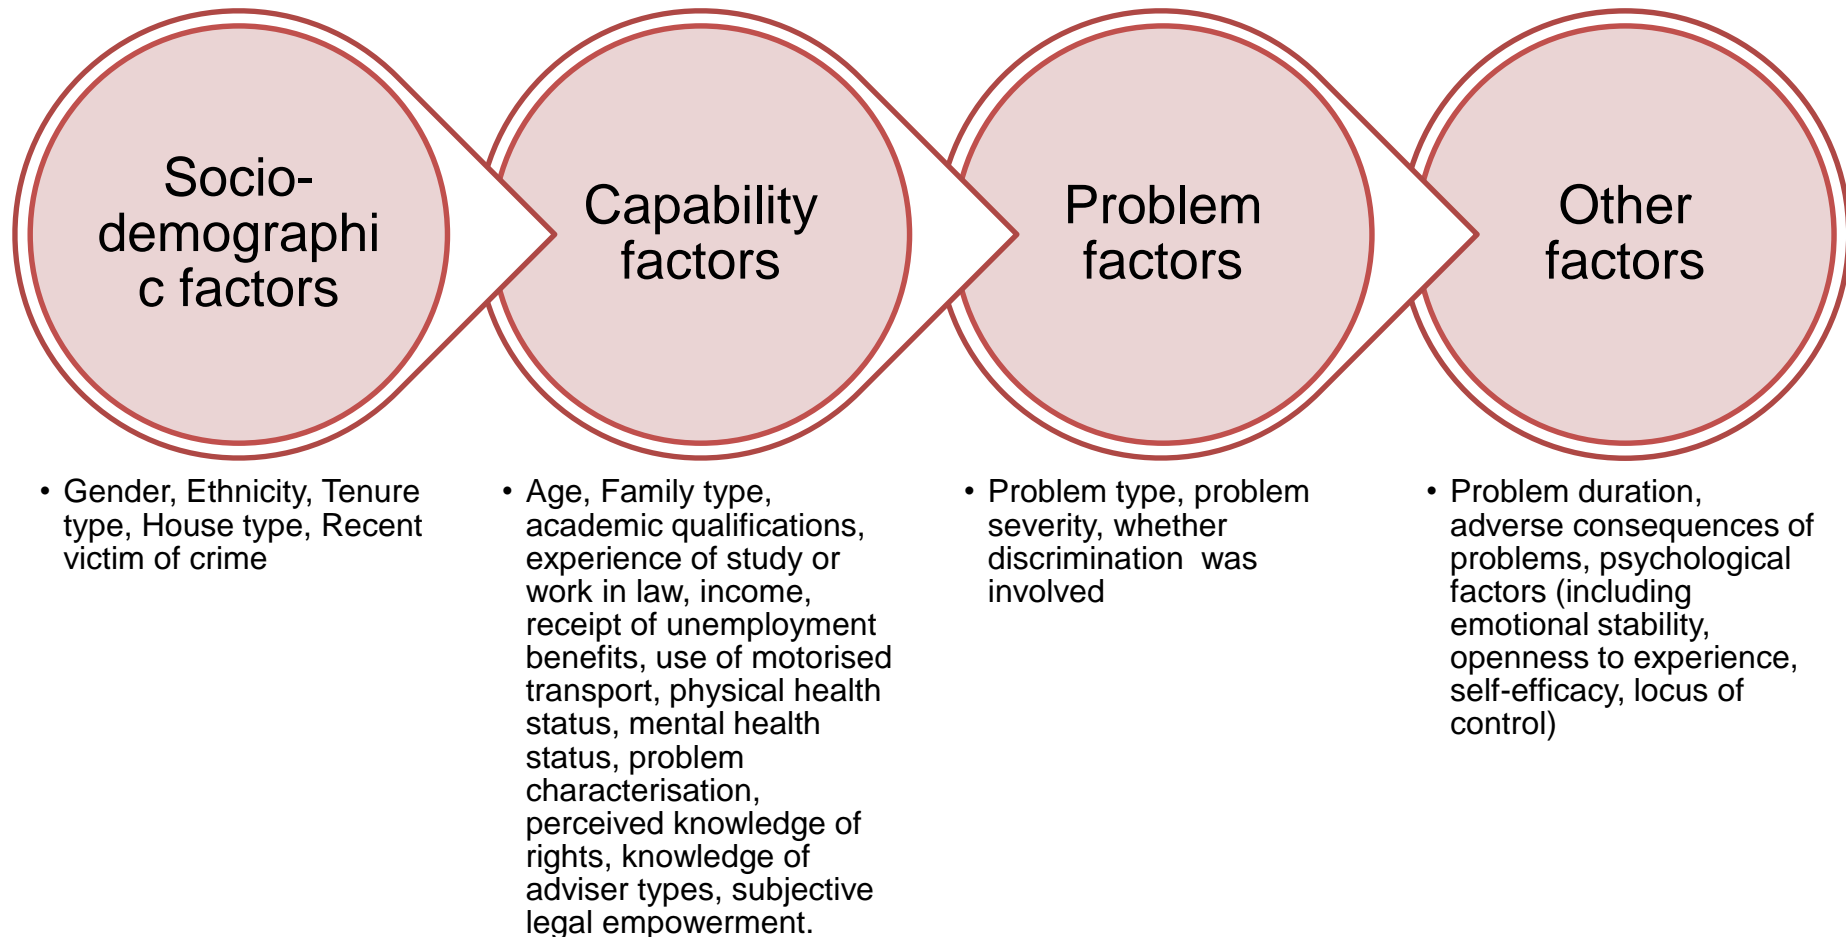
Socio-demographi c factors

Capability factors

Problem factors

Other factors

• Gender, Ethnicity, Tenure type, House type, Recent victim of crime

• Age, Family type, academic qualifications, experience of study or work in law, income, receipt of unemployment benefits, use of motorised transport, physical health status, mental health status, problem characterisation, perceived knowledge of rights, knowledge of adviser types, subjective legal empowerment.

• Problem type, problem severity, whether discrimination was involved

• Problem duration, adverse consequences of problems, psychological factors (including emotional stability, openness to experience, self-efficacy, locus of control)